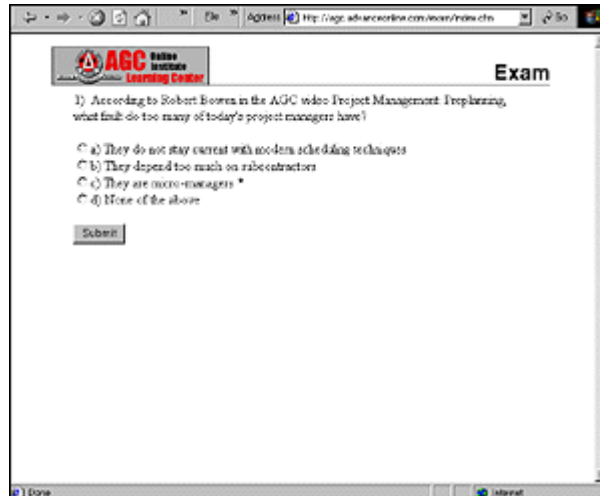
File Address http://agc.advanceonline.com/exam/index.cfm Go

AGC Online Institute Learning Center

Exam

1) According to Robert Bowen in the AGC video Project Management: Preplanning, what fault do too many of today's project managers have?

a) They do not stay current with modern scheduling techniques
b) They depend too much on subcontractors
c) They are micro-managers *
d) None of the above

Submit

Done

Internet